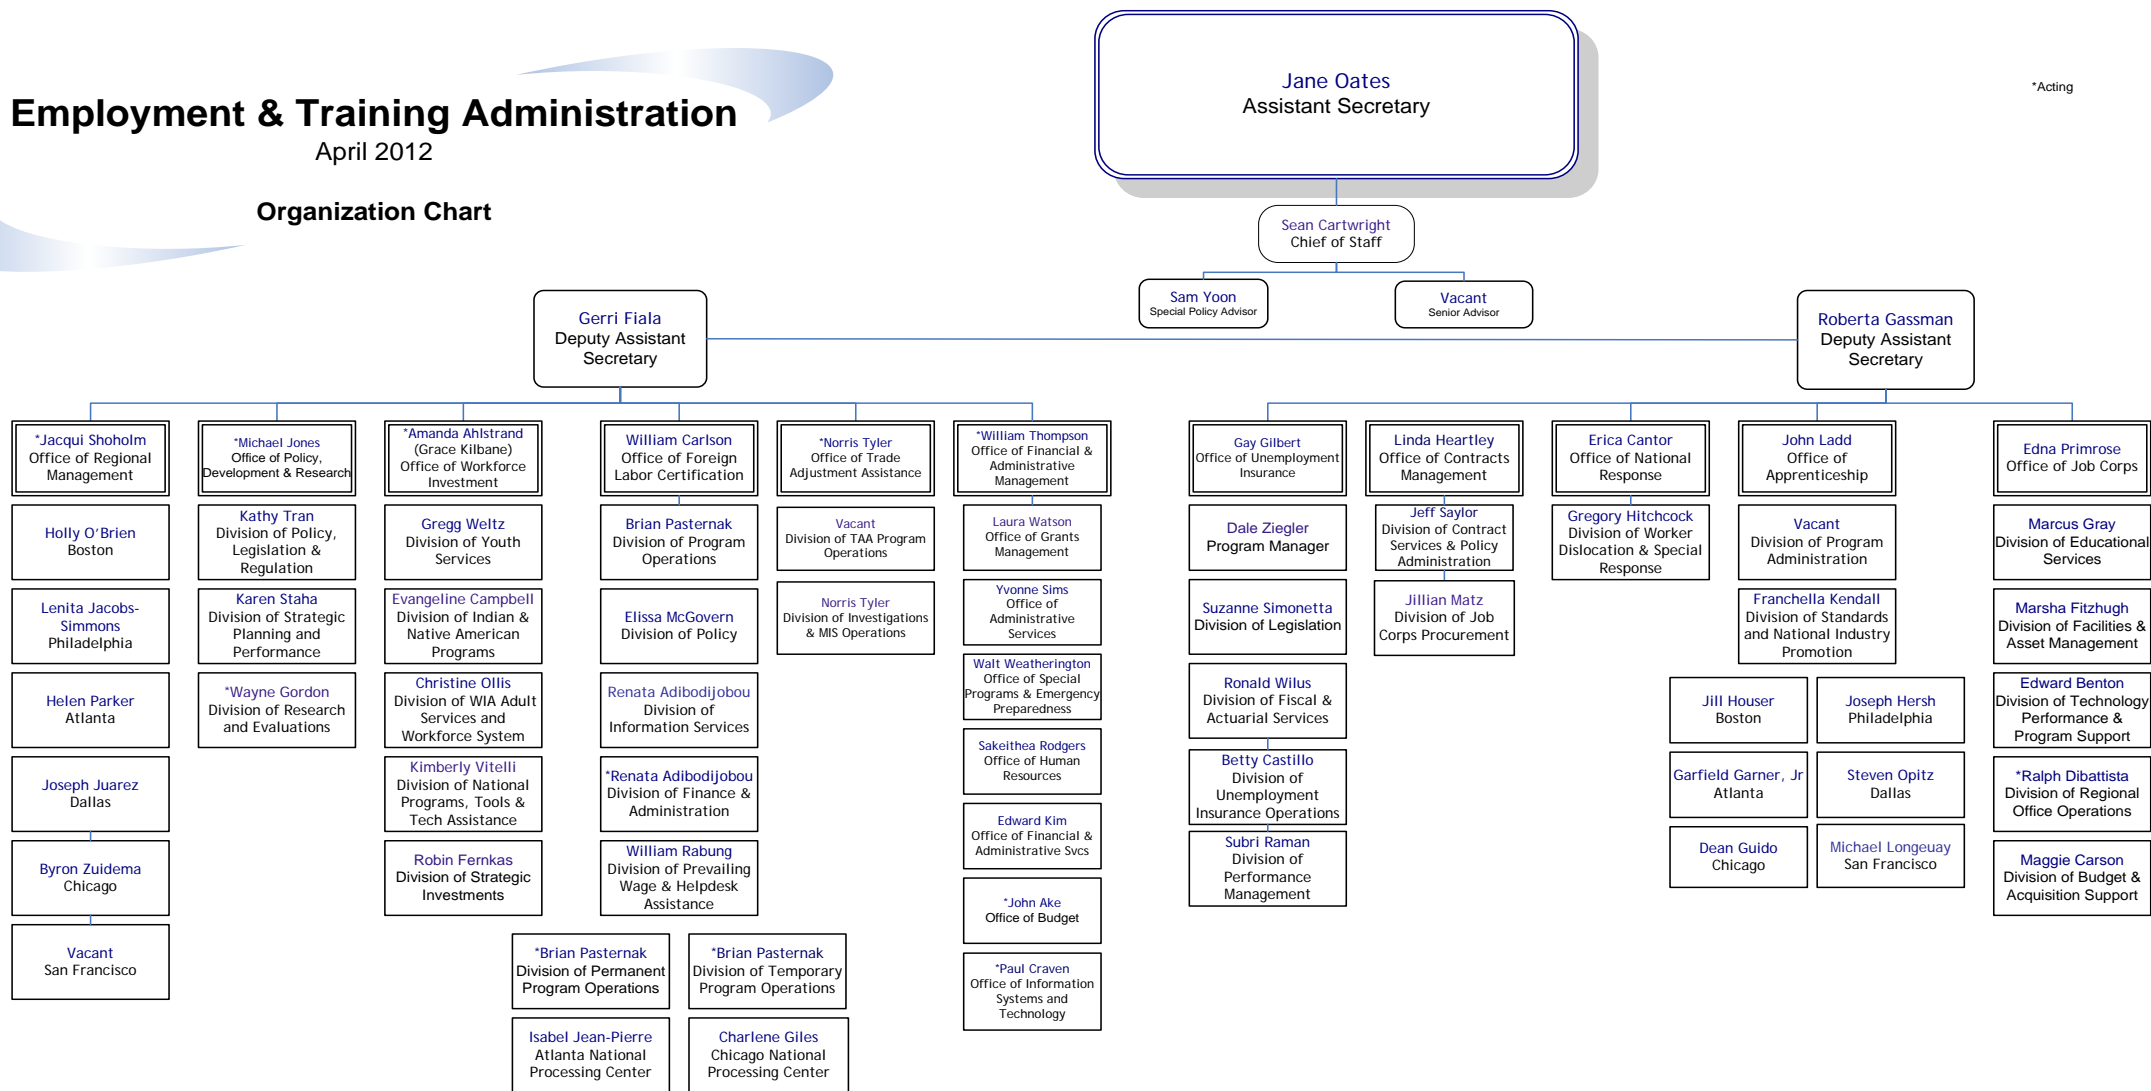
Employment & Training Administration
April 2012

Organization Chart

*Acting

Jane Oates
Assistant Secretary

Sean Cartwright
Chief of Staff

Sam Yoon
Special Policy Advisor

Vacant
Senior Advisor

Gerri Fiala
Deputy Assistant Secretary

Roberta Gassman
Deputy Assistant Secretary

*Jacqui Shoholm
Office of Regional Management

Holly O'Brien
Boston

Lenita Jacobs-Simmons
Philadelphia

Helen Parker
Atlanta

Joseph Juarez
Dallas

Byron Zuidema
Chicago

Vacant
San Francisco

*Michael Jones
Office of Policy, Development & Research

Kathy Tran
Division of Policy, Legislation & Regulation

Karen Staha
Division of Strategic Planning and Performance

*Wayne Gordon
Division of Research and Evaluations

*Amanda Ahlstrand
(Grace Kilbane)
Office of Workforce Investment

Gregg Weltz
Division of Youth Services

Evangeline Campbell
Division of Indian & Native American Programs

Christine Ollis
Division of WIA Adult Services and Workforce System

Kimberly Vitelli
Division of National Programs, Tools & Tech Assistance

Robin Fernkas
Division of Strategic Investments

William Carlson
Office of Foreign Labor Certification

Brian Pasternak
Division of Program Operations

Elissa McGovern
Division of Policy

Renata Adibodijobou
Division of Information Services

*Renata Adibodijobou
Division of Finance & Administration

William Rabung
Division of Prevailing Wage & Helpdesk Assistance

*Brian Pasternak
Division of Permanent Program Operations

*Brian Pasternak
Division of Temporary Program Operations

Isabel Jean-Pierre
Atlanta National Processing Center

Charlene Giles
Chicago National Processing Center

*Norris Tyler
Office of Trade Adjustment Assistance

Vacant
Division of TAA Program Operations

Norris Tyler
Division of Investigations & MIS Operations

*William Thompson
Office of Financial & Administrative Management

Laura Watson
Office of Grants Management

Yvonne Sims
Office of Administrative Services

Walt Weatherington
Office of Special Programs & Emergency Preparedness

Sakeithea Rodgers
Office of Human Resources

Edward Kim
Office of Financial & Administrative Svcs

*John Ake
Office of Budget

*Paul Craven
Office of Information Systems and Technology

Gay Gilbert
Office of Unemployment Insurance

Dale Ziegler
Program Manager

Suzanne Simonetta
Division of Legislation

Ronald Wilus
Division of Fiscal & Actuarial Services

Betty Castillo
Division of Unemployment Insurance Operations

Subri Raman
Division of Performance Management

Linda Heartley
Office of Contracts Management

Jeff Saylor
Division of Contract Services & Policy Administration

Jillian Matz
Division of Job Corps Procurement

Erica Cantor
Office of National Response

Gregory Hitchcock
Division of Worker Dislocation & Special Response

John Ladd
Office of Apprenticeship

Vacant
Division of Program Administration

Franchella Kendall
Division of Standards and National Industry Promotion

Jill Houser
Boston

Joseph Hersh
Philadelphia

Garfield Garner, Jr
Atlanta

Steven Opitz
Dallas

Dean Guido
Chicago

Michael Longeuay
San Francisco

Edna Primrose
Office of Job Corps

Marcus Gray
Division of Educational Services

Marsha Fitzhugh
Division of Facilities & Asset Management

Edward Benton
Division of Technology Performance & Program Support

*Ralph Dibattista
Division of Regional Office Operations

Maggie Carson
Division of Budget & Acquisition Support